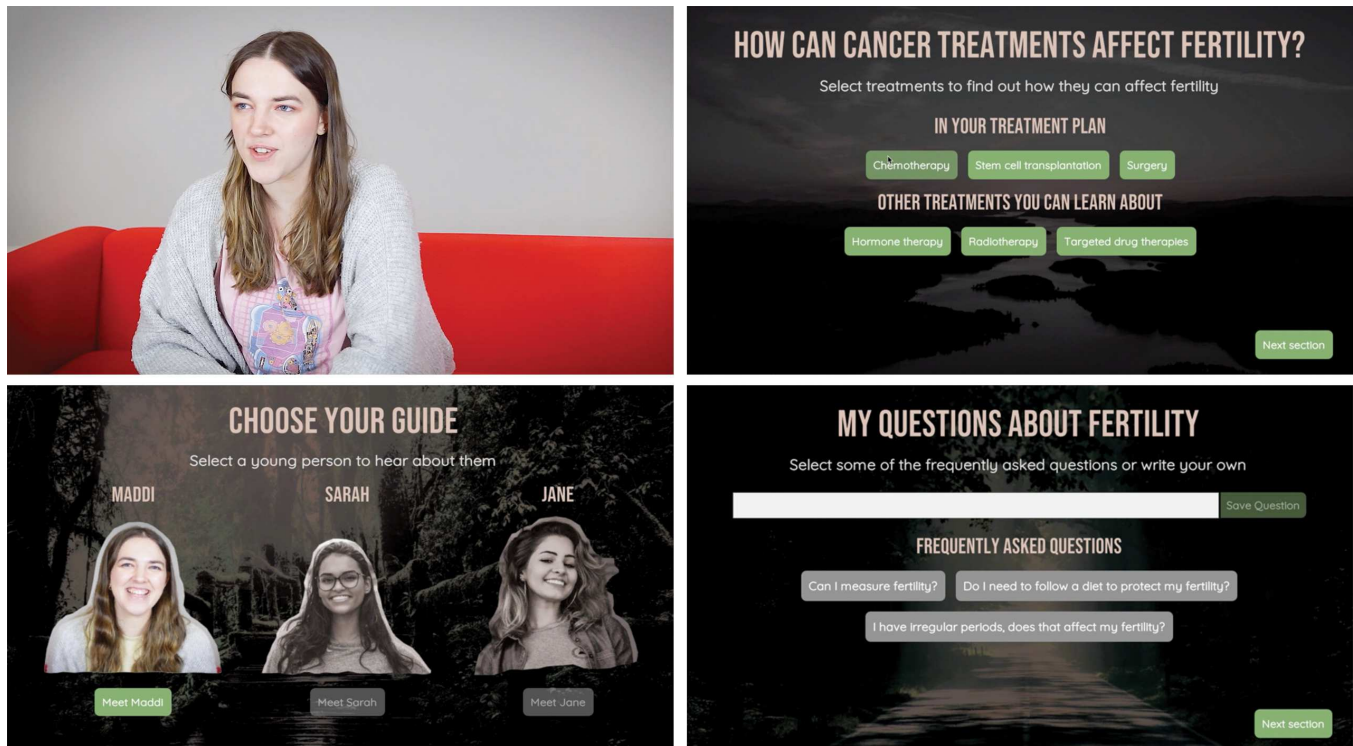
HOW CAN CANCER TREATMENTS AFFECT FERTILITY?

Select treatments to find out how they can affect fertility

IN YOUR TREATMENT PLAN

Chemotherapy Stem cell transplantation Surgery

OTHER TREATMENTS YOU CAN LEARN ABOUT

Hormone therapy Radiotherapy Targeted drug therapies

Next section

CHOOSE YOUR GUIDE

Select a young person to hear about them

MADDI SARAH JANE

Meet Maddi Meet Sarah Meet Jane

MY QUESTIONS ABOUT FERTILITY

Select some of the frequently asked questions or write your own

Save Question

FREQUENTLY ASKED QUESTIONS

Can I measure fertility? Do I need to follow a diet to protect my fertility?

I have irregular periods, does that affect my fertility?

Next section